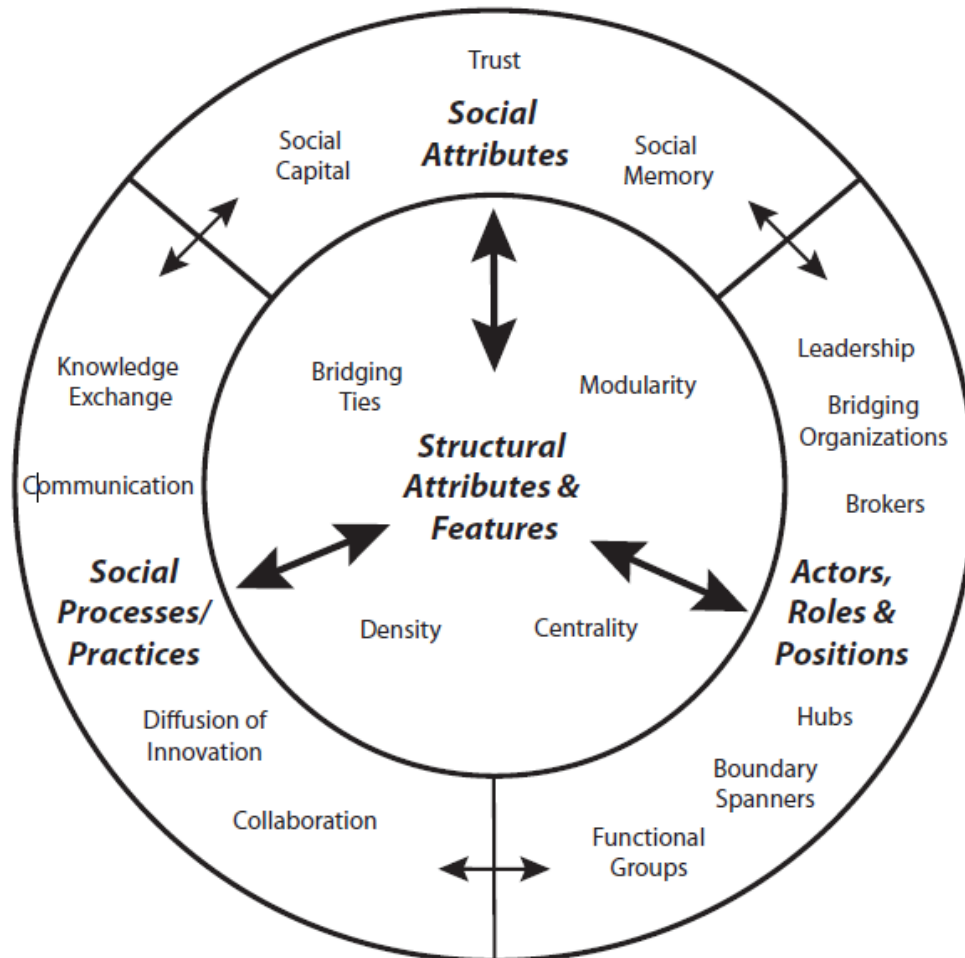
Trust

Social Attributes

Social Capital

Social Memory

Knowledge Exchange

Communication

Social Processes/ Practices

Diffusion of Innovation

Collaboration

Bridging Ties

Modularity

Structural Attributes & Features

Density

Centrality

Leadership

Bridging Organizations

Brokers

Actors, Roles & Positions

Hubs

Boundary Spanners

Functional Groups